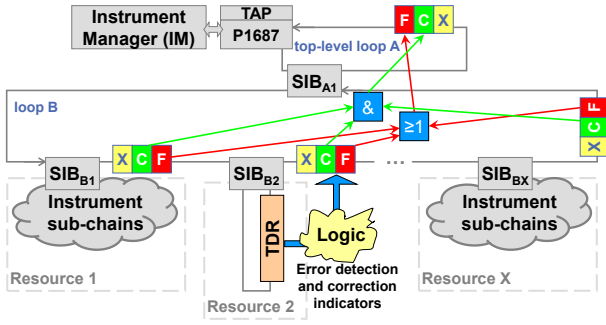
Instrument Manager (IM)

TAP
P1687

F C X

top-level loop A

SIB$_{A1}$

loop B

&

≥1

F C X

X C F

X C F

SIB$_{B1}$

Instrument sub-chains

Resource 1

SIB$_{B2}$

TDR

Logic

Error detection and correction indicators

Resource 2

...

SIB$_{BX}$

Instrument sub-chains

Resource X